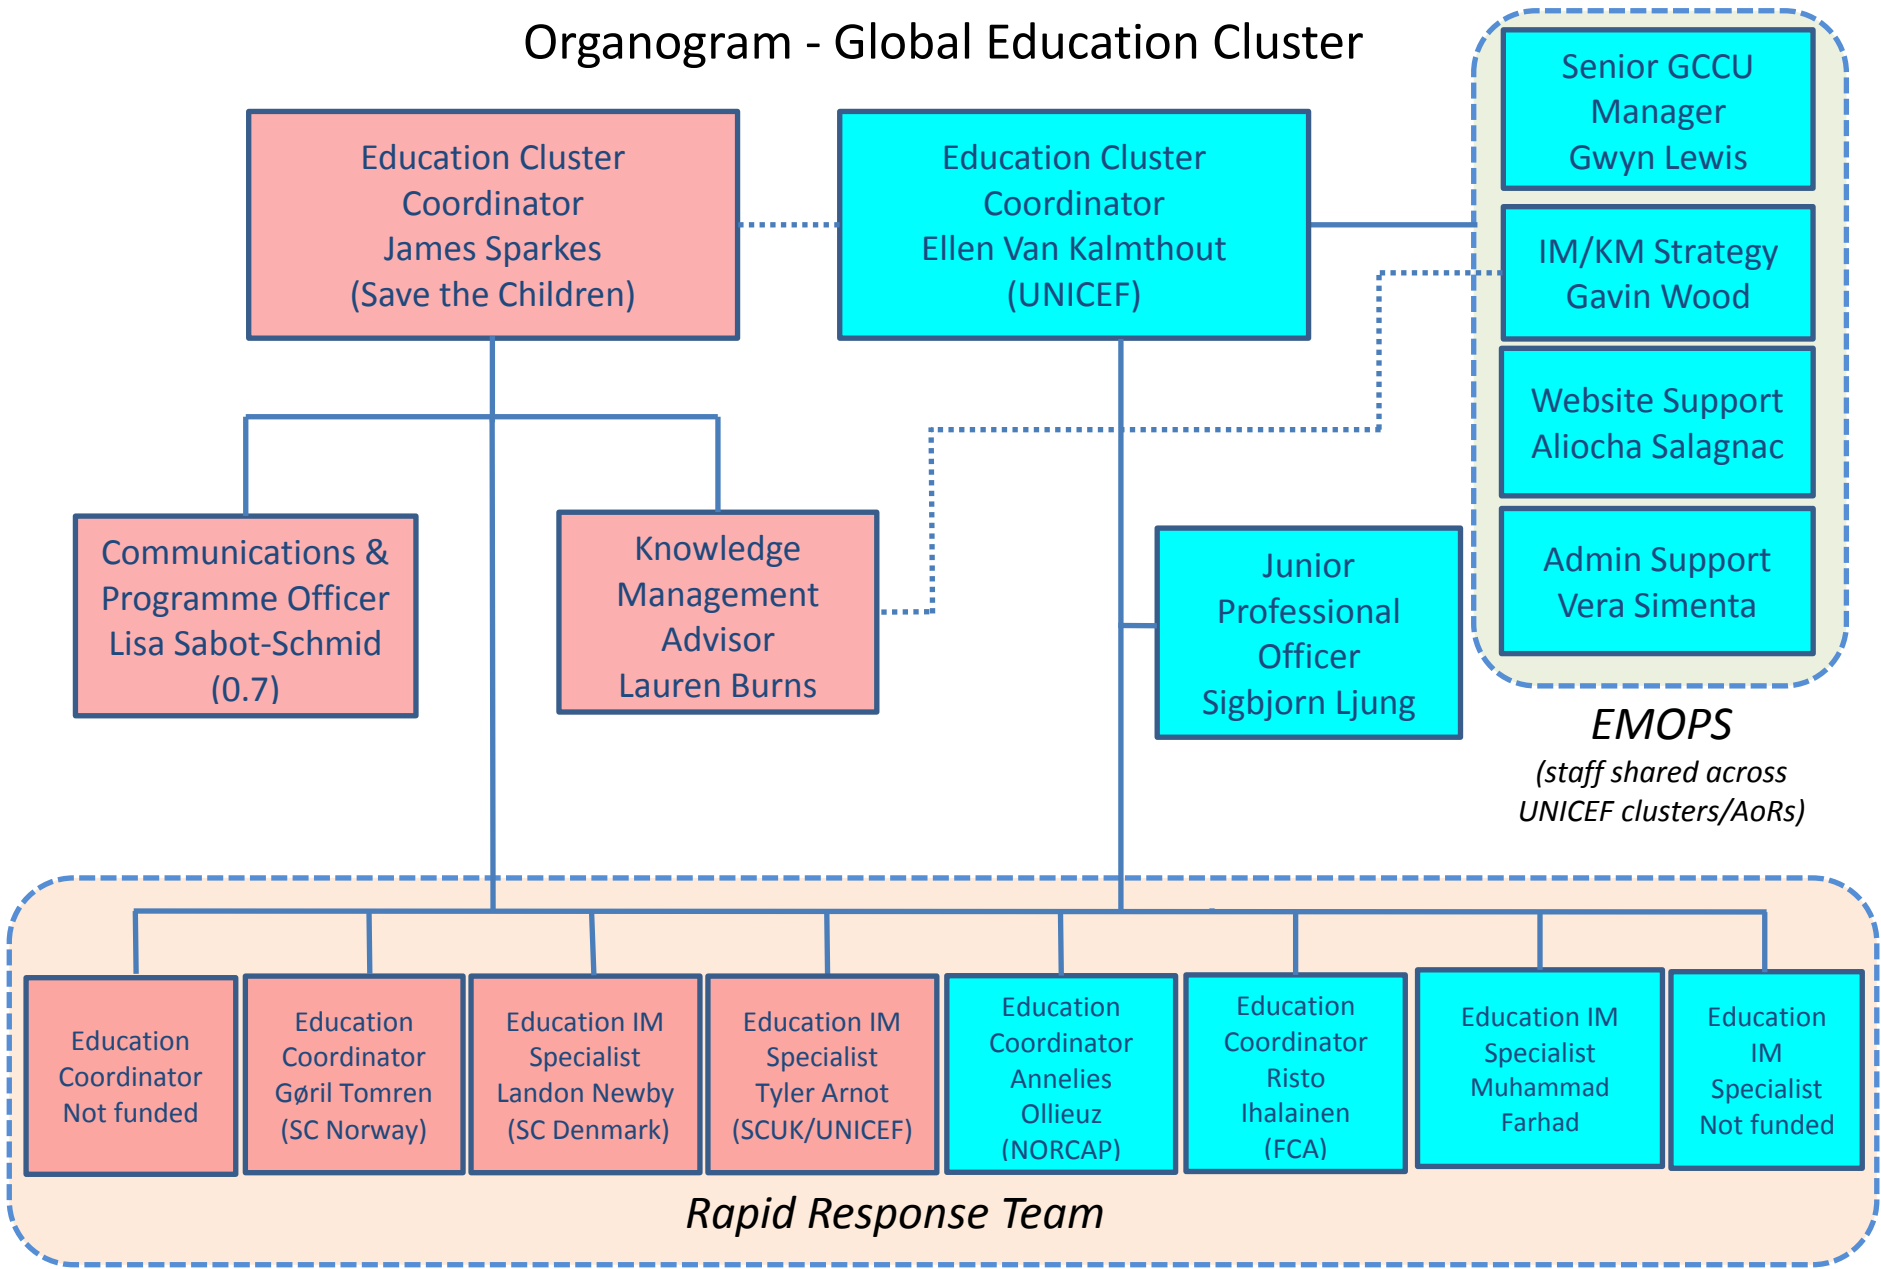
Organogram - Global Education Cluster

Education Cluster Coordinator
James Sparkes
(Save the Children)

Education Cluster Coordinator
Ellen Van Kalmthout
(UNICEF)

Senior GCCU Manager
Gwyn Lewis

IM/KM Strategy
Gavin Wood

Website Support
Aliocha Salagnac

Admin Support
Vera Simenta

EMOPS
(staff shared across UNICEF clusters/AoRs)

Communications & Programme Officer
Lisa Sabot-Schmid
(0.7)

Knowledge Management Advisor
Lauren Burns

Junior Professional Officer
Sigbjorn Ljung

Education Coordinator
Not funded

Education Coordinator
Gøril Tomren
(SC Norway)

Education IM Specialist
Landon Newby
(SC Denmark)

Education IM Specialist
Tyler Arnot
(SCUK/UNICEF)

Education Coordinator
Annelies Ollieuz
(NORCAP)

Education Coordinator
Risto Ihalainen
(FCA)

Education IM Specialist
Muhammad Farhad

Education IM Specialist
Not funded

Rapid Response Team